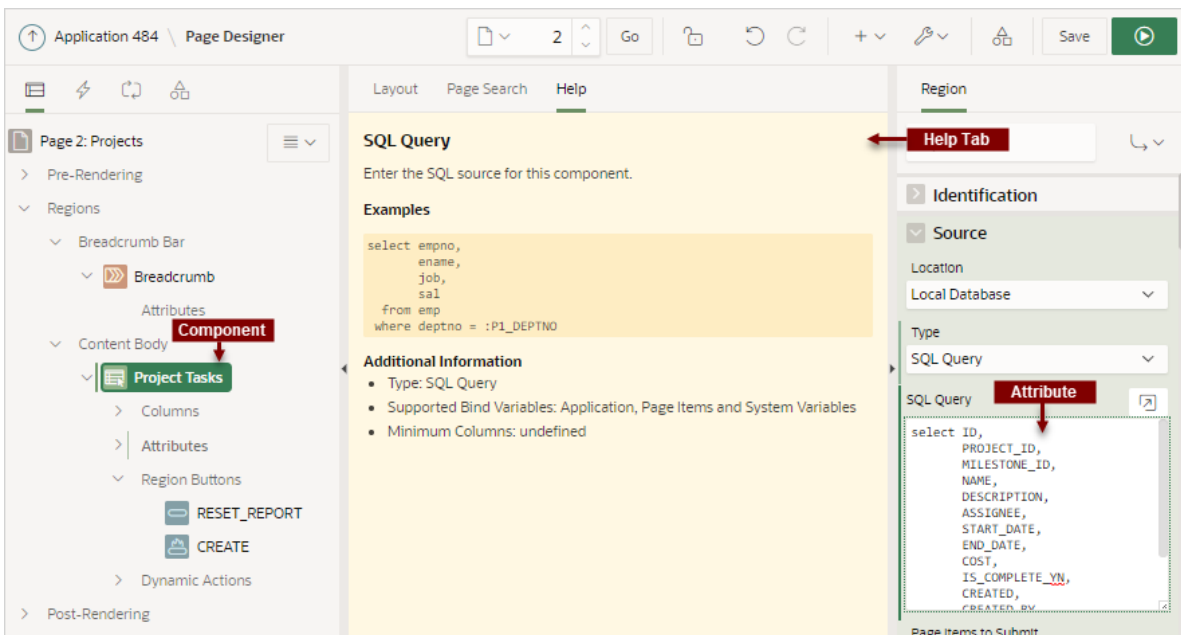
Application 484 \ Page Designer

2 Go

Save

Page 2: Projects

Pre-Rendering

Regions

Breadcrumb Bar

Breadcrumb

Attributes

Component

Content Body

Project Tasks

Columns

Attributes

Region Buttons

RESET_REPORT

CREATE

Dynamic Actions

Post-Rendering

Layout Page Search Help

SQL Query

Enter the SQL source for this component.

Examples

```
select empno,
       ename,
       job,
       sal
  from emp
 where deptno = :P1_DEPTNO
```

Additional Information

- Type: SQL Query
- Supported Bind Variables: Application, Page Items and System Variables
- Minimum Columns: undefined

Region

Help Tab

Identification

Source

Location

Local Database

Type

SQL Query

SQL Query

Attribute

```
select ID,
       PROJECT_ID,
       MILESTONE_ID,
       NAME,
       DESCRIPTION,
       ASSIGNEE,
       START_DATE,
       END_DATE,
       COST,
       IS_COMPLETE_YN,
       CREATED,
       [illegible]
```

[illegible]